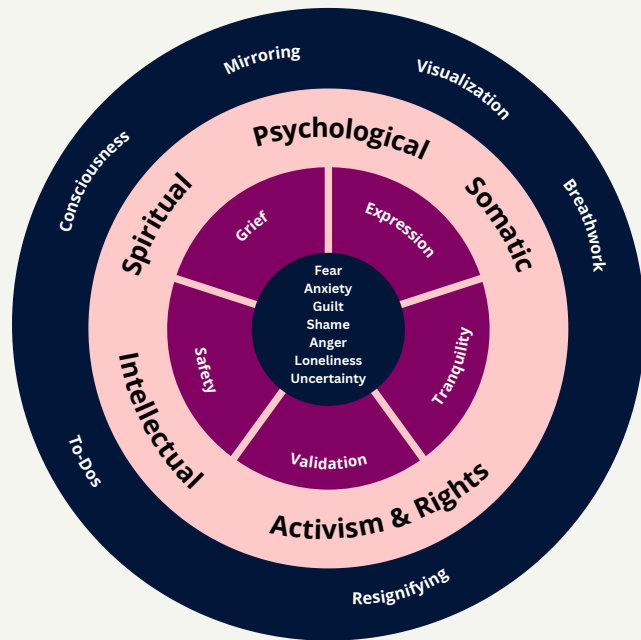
Mirroring
Visualization
Breathwork
Resignifying
To-Dos
Consciousness

Psychological
Somatic
Activism & Rights
Intellectual
Spiritual

Grief
Expression
Tranquility
Validation
Safety

Fear
Anxiety
Guilt
Shame
Anger
Loneliness
Uncertainty